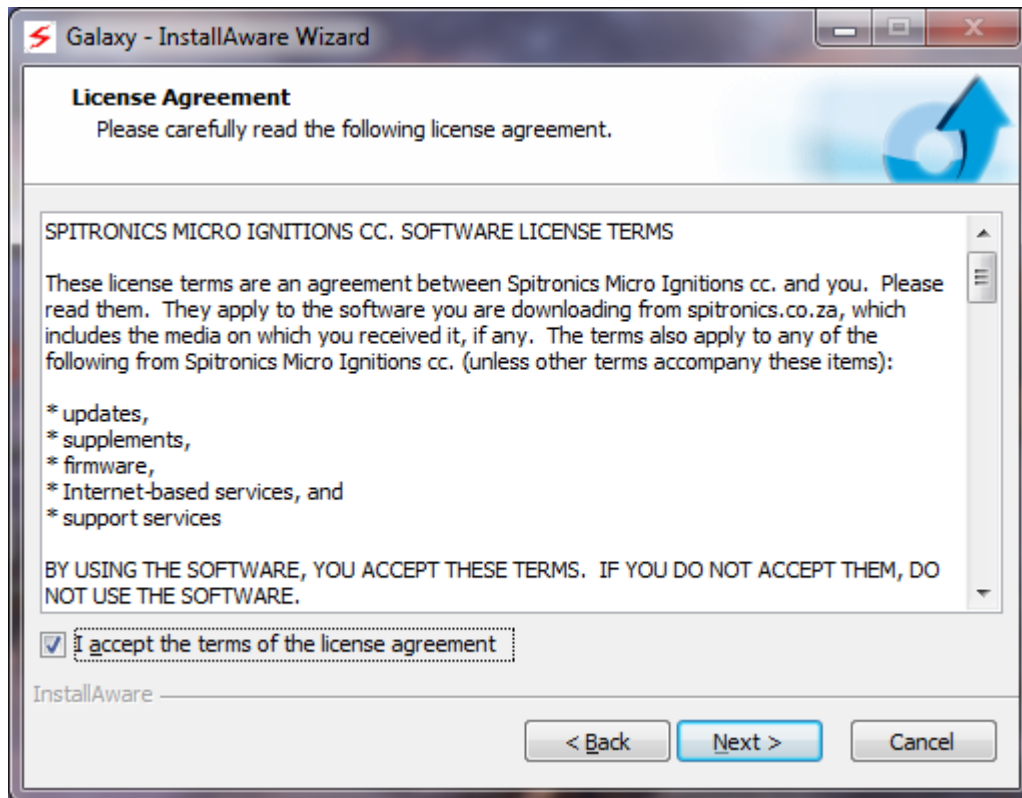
Galaxy - InstallAware Wizard

License Agreement
Please carefully read the following license agreement.

SPITRONICS MICRO IGNITIONS CC. SOFTWARE LICENSE TERMS

These license terms are an agreement between Spitronics Micro Ignitions cc. and you. Please read them. They apply to the software you are downloading from spitronics.co.za, which includes the media on which you received it, if any. The terms also apply to any of the following from Spitronics Micro Ignitions cc. (unless other terms accompany these items):

* updates,
* supplements,
* firmware,
* Internet-based services, and
* support services

BY USING THE SOFTWARE, YOU ACCEPT THESE TERMS. IF YOU DO NOT ACCEPT THEM, DO NOT USE THE SOFTWARE.

I accept the terms of the license agreement

InstallAware

< Back
Next >
Cancel